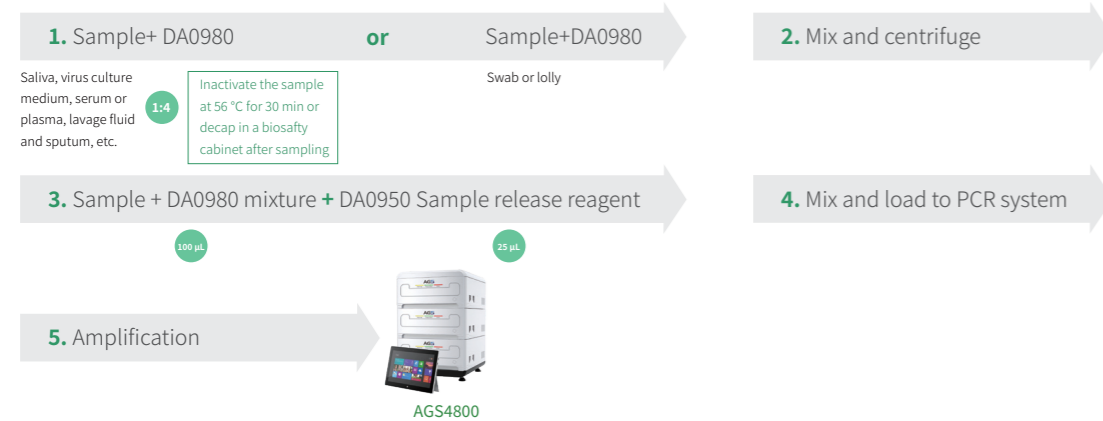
1. Sample+ DA0980 or Sample+DA0980

2. Mix and centrifuge

Saliva, virus culture medium, serum or plasma, lavage fluid and sputum, etc.

1:4

Inactivate the sample at 56 °C for 30 min or decap in a biosafty cabinet after sampling

Swab or lolly

3. Sample + DA0980 mixture + DA0950 Sample release reagent

100 μL

25 μL

4. Mix and load to PCR system

5. Amplification

AGS

AGS4800